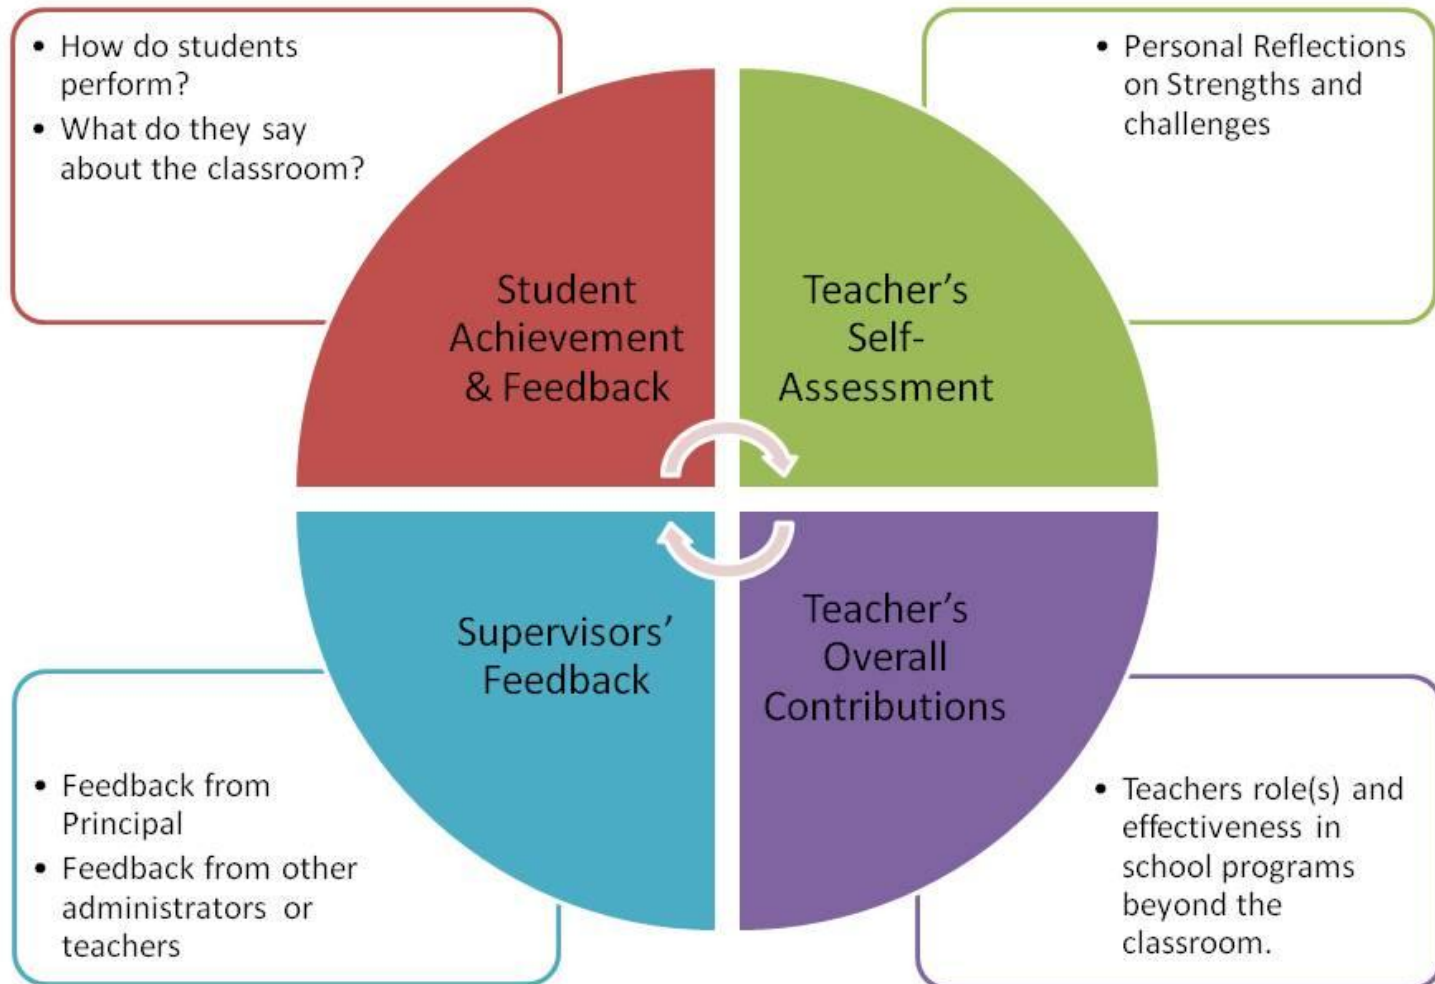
• How do students perform?
• What do they say about the classroom?

• Personal Reflections on Strengths and challenges

Student Achievement & Feedback

Teacher's Self-Assessment

Supervisors' Feedback

Teacher's Overall Contributions

• Feedback from Principal
• Feedback from other administrators or teachers

• Teachers role(s) and effectiveness in school programs beyond the classroom.